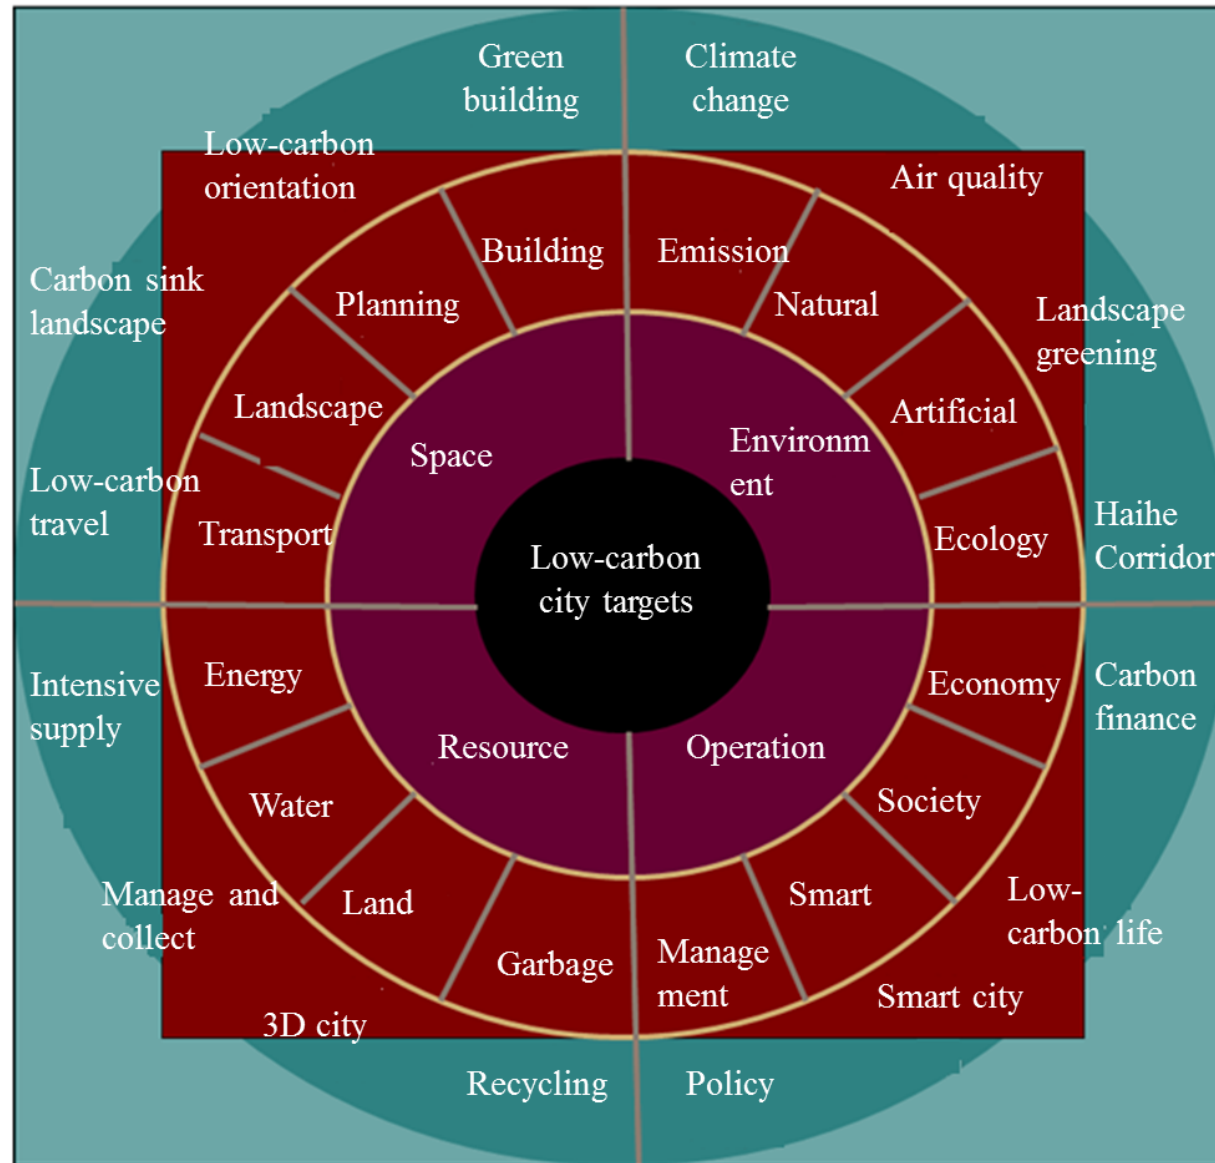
Green building

Climate change

Low-carbon orientation

Air quality

Carbon sink landscape

Landscape greening

Low-carbon travel

Haihe Corridor

Intensive supply

Carbon finance

Manage and collect

Low-carbon life

3D city

Smart city

Recycling

Policy

Building

Emission

Planning

Natural

Landscape

Artificial

Transport

Ecology

Energy

Economy

Water

Society

Land

Smart

Garbage

Manage ment

Space

Environm ent

Resource

Operation

Low-carbon city targets